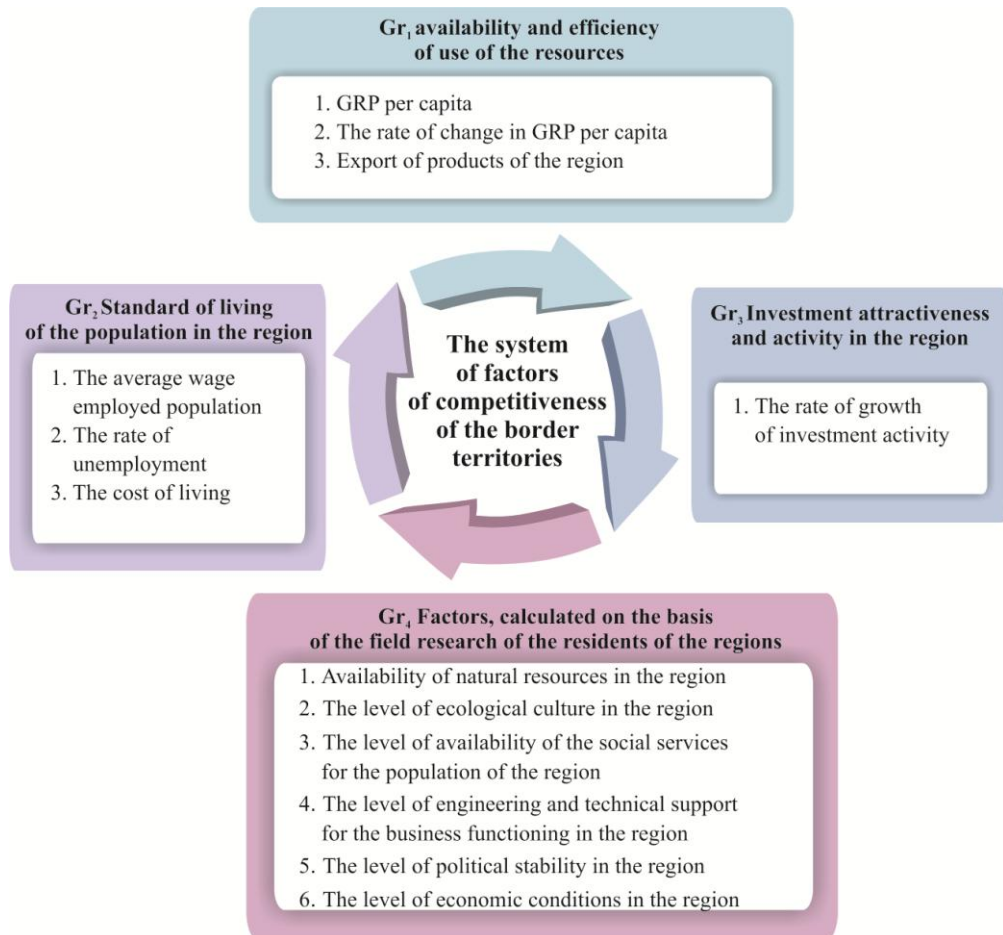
$Gr_1$ availability and efficiency of use of the resources

1. GRP per capita
2. The rate of change in GRP per capita
3. Export of products of the region

$Gr_2$ Standard of living of the population in the region

1. The average wage employed population
2. The rate of unemployment
3. The cost of living

The system of factors of competitiveness of the border territories

$Gr_3$ Investment attractiveness and activity in the region

1. The rate of growth of investment activity

$Gr_4$ Factors, calculated on the basis of the field research of the residents of the regions

1. Availability of natural resources in the region
2. The level of ecological culture in the region
3. The level of availability of the social services for the population of the region
4. The level of engineering and technical support for the business functioning in the region
5. The level of political stability in the region
6. The level of economic conditions in the region